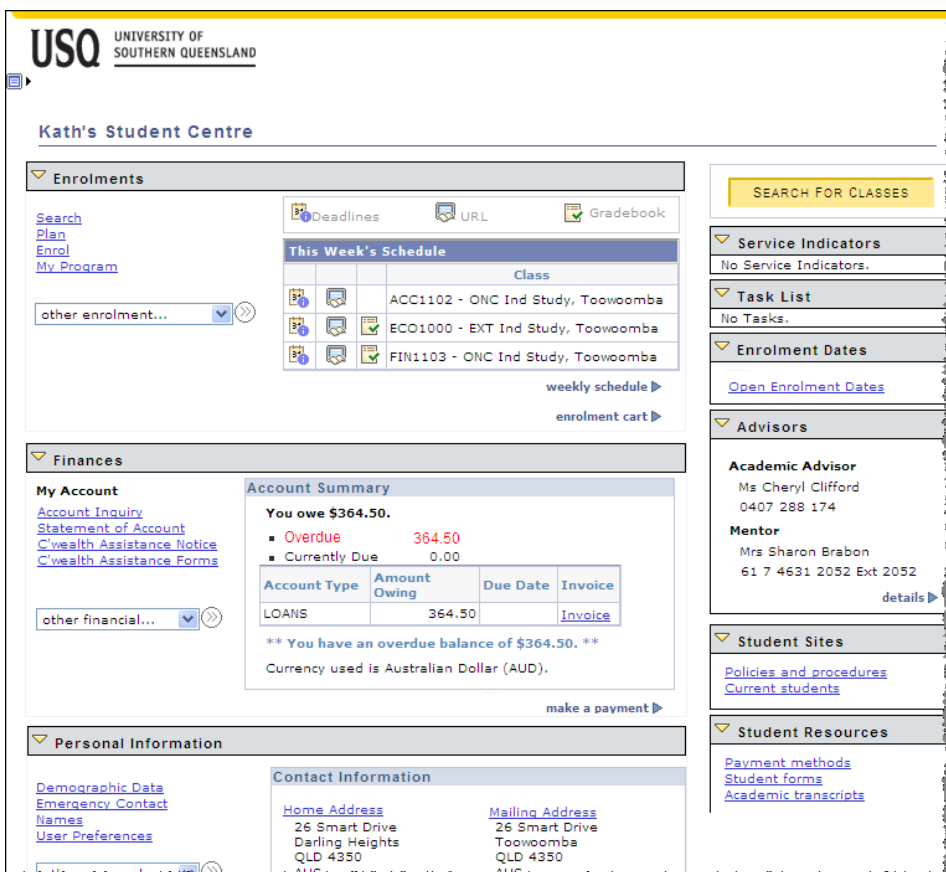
USQ UNIVERSITY OF SOUTHERN QUEENSLAND

Kath's Student Centre

Enrolments

Search
Plan
Enrol
My Program

other enrolment...

Deadlines URL Gradebook

| This Week's Schedule | | | |
|---|---|---|---|
| | | | Class |
| | | | ACC1102 - ONC Ind Study, Toowoomba |
| | | | ECO1000 - EXT Ind Study, Toowoomba |
| | | | FIN1103 - ONC Ind Study, Toowoomba |

weekly schedule

enrolment cart

Finances

My Account
Account Inquiry
Statement of Account
C'wealth Assistance Notice
C'wealth Assistance Forms

other financial...

Account Summary

You owe $364.50.

Overdue 364.50
Currently Due 0.00

| Account Type | Amount Owing | Due Date | Invoice |
|---|---|---|---|
| LOANS | 364.50 | | Invoice |

** You have an overdue balance of $364.50. **

Currency used is Australian Dollar (AUD).

make a payment

Personal Information

Demographic Data
Emergency Contact
Names
User Preferences

Contact Information

Home Address
26 Smart Drive
Darling Heights
QLD 4350
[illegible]

Mailing Address
26 Smart Drive
Toowoomba
QLD 4350
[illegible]

SEARCH FOR CLASSES

Service Indicators
No Service Indicators.

Task List
No Tasks.

Enrolment Dates
Open Enrolment Dates

Advisors

Academic Advisor
Ms Cheryl Clifford
0407 288 174

Mentor
Mrs Sharon Brabon
61 7 4631 2052 Ext 2052

details

Student Sites
Policies and procedures
Current students

Student Resources
Payment methods
Student forms
Academic transcripts